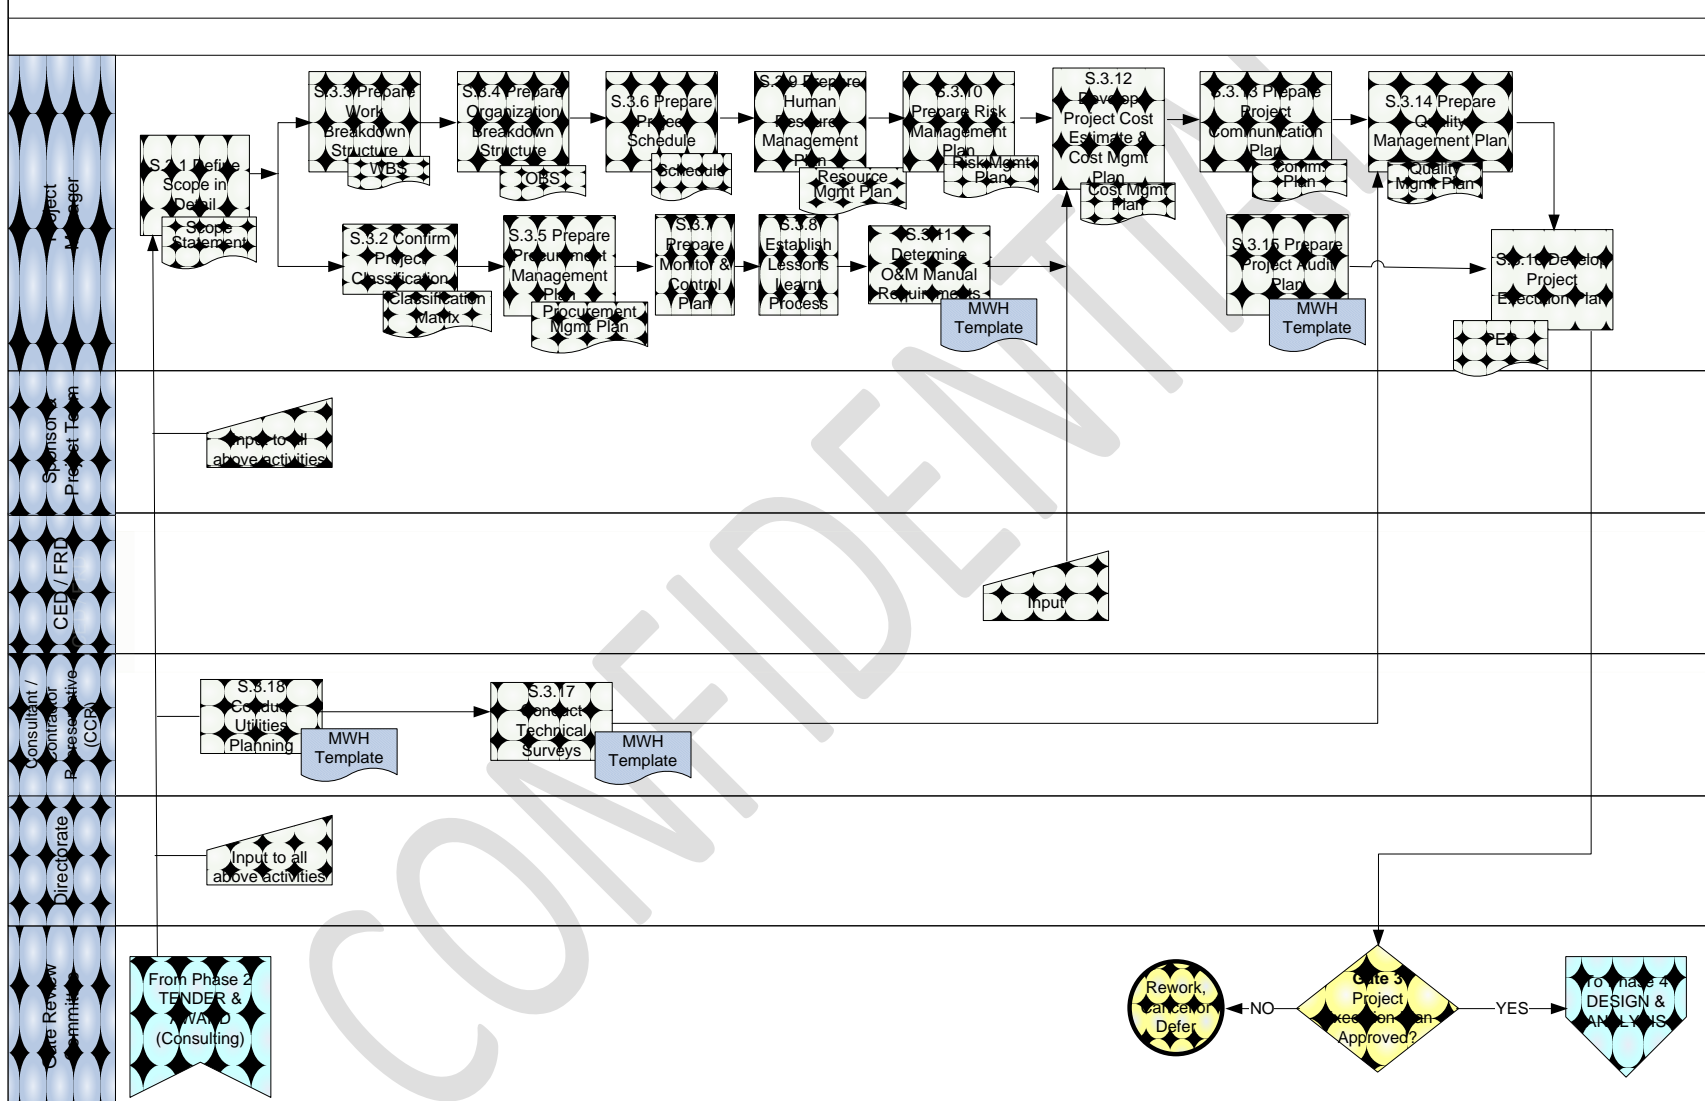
Project Manager

S.3.1 Define Scope in Detail
Scope Statement

S.3.3 Prepare Work Breakdown Structure
WBS

S.3.4 Prepare Organization Breakdown Structure
OBS

S.3.6 Prepare Project Schedule
Schedule

S.3.9 Prepare Human Resource Management Plan
Resource Mgmt Plan

S.3.10 Prepare Risk Management Plan
Risk Mgmt Plan

S.3.12 Develop Project Cost Estimate & Cost Mgmt Plan
Cost Mgmt Plan

S.3.13 Prepare Project Communication Plan
Comm. Plan

S.3.14 Prepare Quality Management Plan
Quality Mgmt Plan

S.3.2 Confirm Project Classification
Classification Matrix

S.3.5 Prepare Procurement Management Plan
Procurement Mgmt Plan

S.3.7 Prepare Monitor & Control Plan

S.3.8 Establish Lessons Learnt Process

S.3.11 Determine O&M Manual Requirements
MWH Template

S.3.15 Prepare Project Audit Plan
MWH Template

S.3.16 Develop Project Execution Plan
PEP

Sponsor & Project Team
Input to all above activities

CED / FRD
Input

Consultant / Contractor Representative (CCR)
S.3.18 Conduct Utilities Planning
MWH Template
S.3.17 Conduct Technical Surveys
MWH Template

Directorate
Input to all above activities

Gate Review Committee
From Phase 2 TENDER & AWARD (Consulting)
Rework, Cancel or Defer
NO
Gate 3 Project Execution Plan Approved?
YES
To Phase 4 DESIGN & ANALYSIS

CONFIDENTIAL